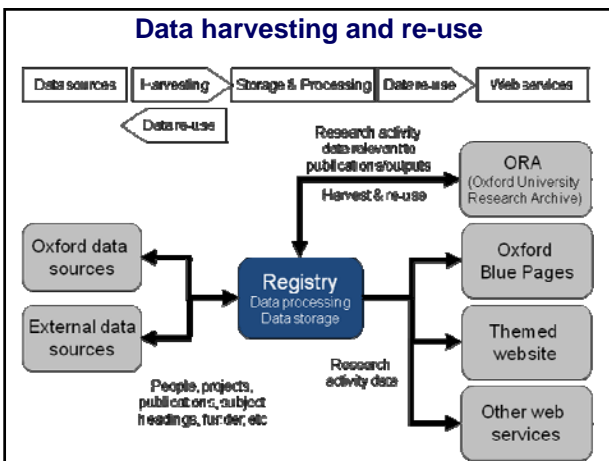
Data harvesting and re-use

Data sources

Harvesting

Storage & Processing

Data re-use

Web services

Data re-use

Research activity data relevant to publications/outputs

Harvest & re-use

ORA
(Oxford University Research Archive)

Oxford data sources

External data sources

Registry
Data processing
Data storage

Oxford Blue Pages

Themed website

Research activity data

People, projects, publications, subject headings, funder, etc

Other web services